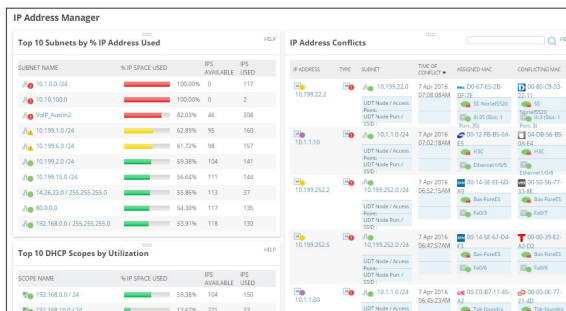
IP Address Manager

Top 10 Subnets by % IP Address Used

HELP

| SUBNET NAME | % IP SPACE USED | | IPS AVAILABLE | IPS USED |
|---|---|---|---|---|
| 10.1.0.0 /24 | | 100.00% | 0 | 117 |
| 10.10.100.0 | | 100.00% | 0 | 2 |
| VoIP_Austin2 | | 82.03% | 46 | 208 |
| 10.199.1.0 /24 | | 62.89% | 95 | 160 |
| 10.199.6.0 /24 | | 61.72% | 98 | 157 |
| 10.199.2.0 /24 | | 59.38% | 104 | 141 |
| 10.199.16.0 /24 | | 56.64% | 111 | 144 |
| 14.26.23.0 / 255.255.255.0 | | 55.36% | 113 | 37 |
| 80.0.0.0 | | 54.30% | 117 | 135 |
| 192.168.0.0 / 255.255.255.0 | | 53.91% | 118 | 130 |

Top 10 DHCP Scopes by Utilization

| SCOPE NAME | % IP SPACE USED | | IPS AVAILABLE | IPS USED |
|---|---|---|---|---|
| 192.168.0.0 / 24 | | 59.38% | 104 | 150 |

IP Address Conflicts

HELP

| IP ADDRESS | TYPE | SUBNET | TIME OF CONFLICT | ASSIGNED MAC | CONFLICTING MAC |
|---|---|---|---|---|---|
| 10.199.2.2 | | 10.199.2.0 /24 UDT Node / Access Point: UDT Node Port / SSID | 7 Apr 2016 07:08:08AM | D0-67-E5-2B-DF-7E SE-NoteE5520 | 00-80-C8-33-D2-11 SE StoriesE520 |
| 10.1.1.10 | | 10.1.1.0 /24 UDT Node / Access Point: UDT Node Port / SSID | 7 Apr 2016 07:02:18AM | 00-12-FB-B5-0A-E5 H3C Ethernet1/0/5 | 04-DB-56-B5-0A-E4 H3C Ethernet1/0/8 |
| 10.199.252.2 | | 10.199.252.0 /24 UDT Node / Access Point: UDT Node Port / SSID | 7 Apr 2016 06:52:15AM | 00-14-5E-EE-6D-B3 Bas-ForeES Fa0/3 | 00-50-56-77-33-8E Bas-ForeES Fa0/7 |
| 10.199.252.5 | | 10.199.252.0 /24 UDT Node / Access Point: UDT Node Port / SSID | 7 Apr 2016 06:47:57AM | 00-14-5E-67-D4-F3 Bas-ForeES Fa0/6 | 00-00-39-E2-A2-D2 Bas-ForeES Fa0/8 |
| 10.1.1.50 | | 10.1.1.0 /24 UDT Node / Access | 7 Apr 2016 06:45:23AM | 00-C0-B7-11-65-A2 Tok-foundry | 00-0D-56-77-21-4D Tok-foundry |